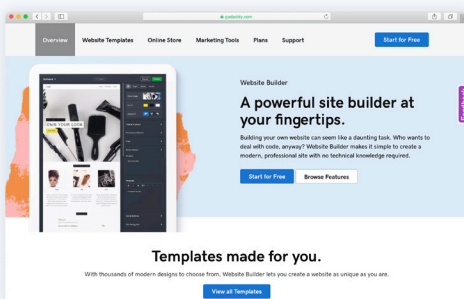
godaddy.com

Overview Website Templates Online Store Marketing Tools Plans Support

Start for Free

Website Builder

A powerful site builder at your fingertips.

Building your own website can seem like a daunting task. Who wants to deal with code, anyway? Website Builder makes it simple to create a modern, professional site with no technical knowledge required.

Start for Free

Browse Features

OWN YOUR LOOK

Templates made for you.

With thousands of modern designs to choose from, Website Builder lets you create a website as unique as you are.

View all Templates